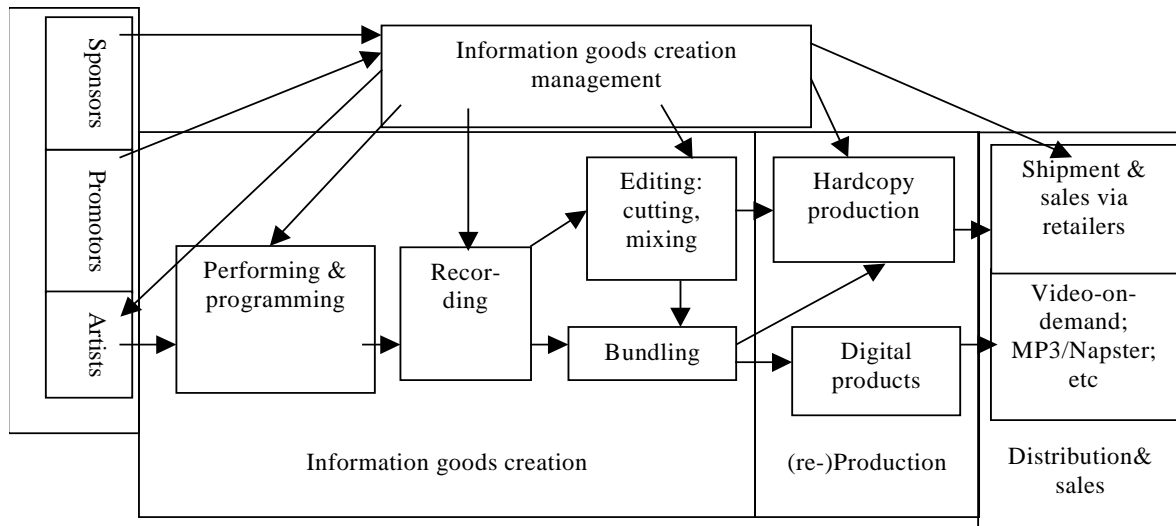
Sponsors

Promotors

Artists

Information goods creation management

Performing & programming

Recording

Editing: cutting, mixing

Bundling

Hardcopy production

Digital products

Shipment & sales via retailers

Video-on-demand; MP3/Napster; etc

Information goods creation

(re-)Production

Distribution& sales